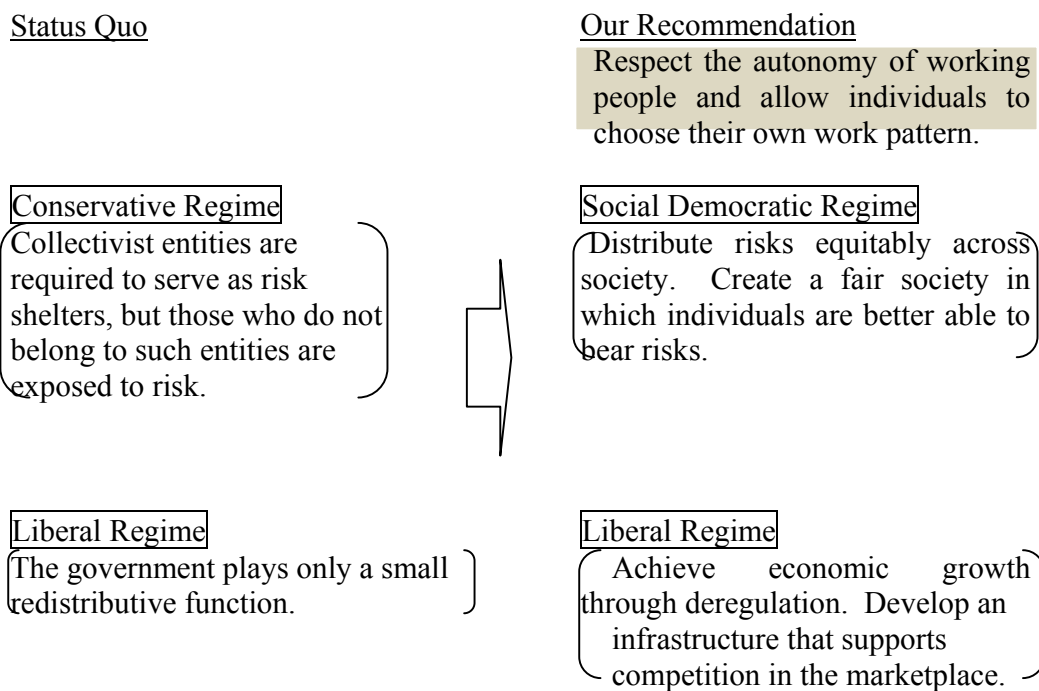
Status Quo

Our Recommendation

Respect the autonomy of working people and allow individuals to choose their own work pattern.

Conservative Regime

Collectivist entities are required to serve as risk shelters, but those who do not belong to such entities are exposed to risk.

Social Democratic Regime

Distribute risks equitably across society. Create a fair society in which individuals are better able to bear risks.

Liberal Regime

The government plays only a small redistributive function.

Liberal Regime

Achieve economic growth through deregulation. Develop an infrastructure that supports competition in the marketplace.